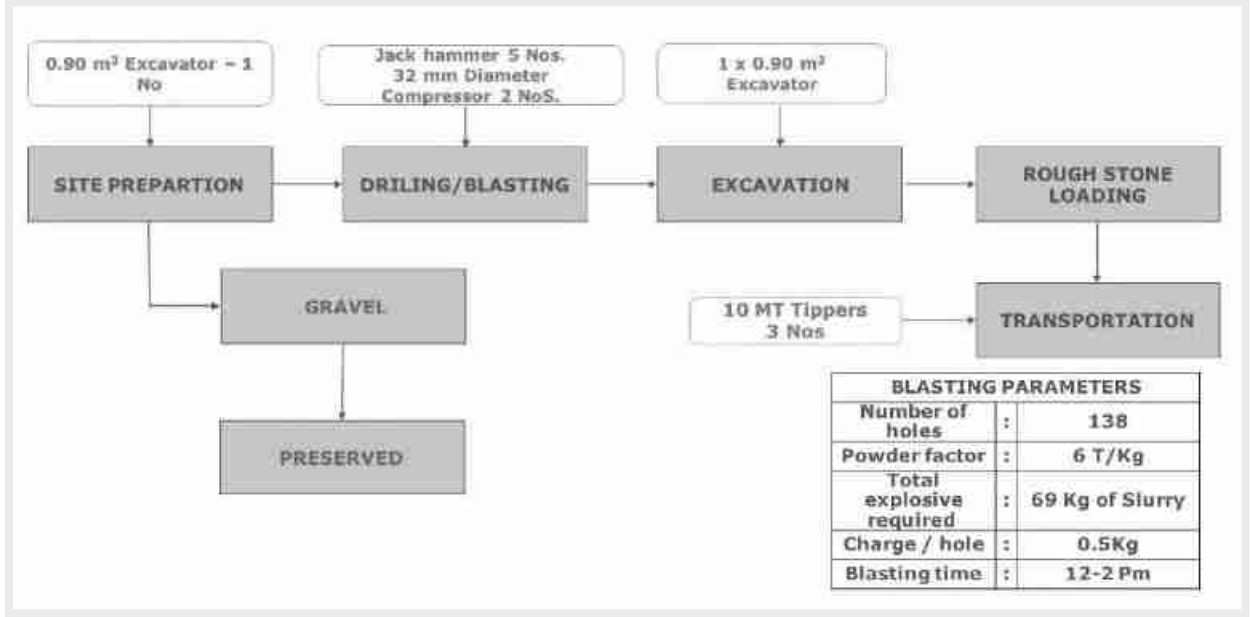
0.90 $m^3$ Excavator – 1 No

Jack hammer 5 Nos. 32 mm Diameter Compressor 2 NoS.

1 x 0.90 $m^3$ Excavator

SITE PREPARTION

DRILING/BLASTING

EXCAVATION

ROUGH STONE LOADING

GRAVEL

10 MT Tippers 3 Nos

TRANSPORTATION

PRESERVED

| BLASTING PARAMETERS | | |
|---|---|---|
| Number of holes | : | 138 |
| Powder factor | : | 6 T/Kg |
| Total explosive required | : | 69 Kg of Slurry |
| Charge / hole | : | 0.5Kg |
| Blasting time | : | 12-2 Pm |